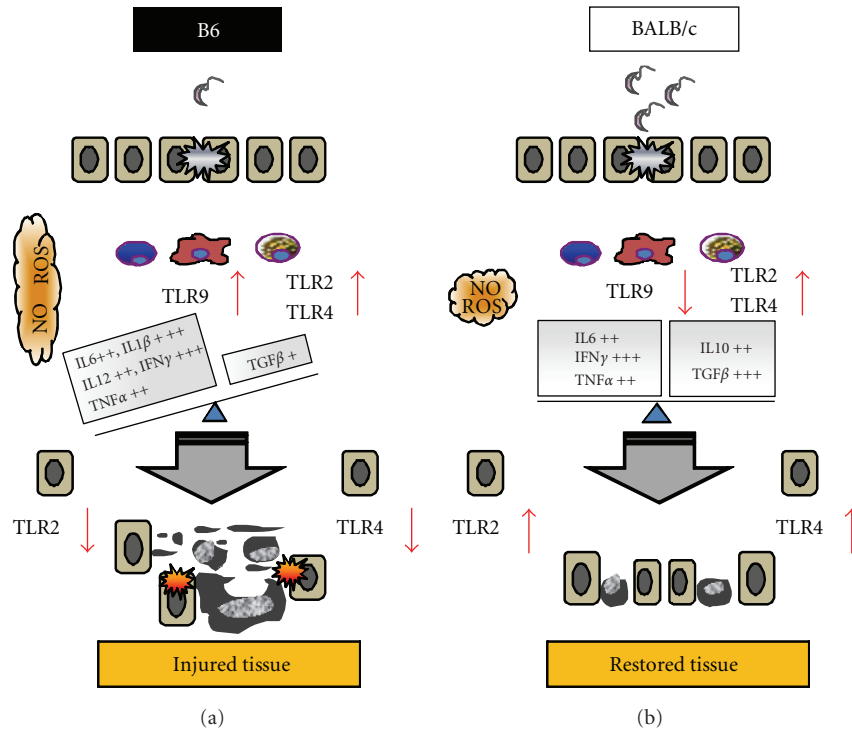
B6

NO ROS

TLR9

TLR2

TLR4

IL6++, IL1$\beta$ + ++
IL12 ++, IFN$\gamma$ +++
TNF$\alpha$ ++

TGF$\beta$ +

TLR2

TLR4

Injured tissue

(a)

BALB/c

NO ROS

TLR9

TLR2

TLR4

IL6 ++
IFN$\gamma$ +++
TNF$\alpha$ ++

IL10 ++
TGF$\beta$ +++

TLR2

TLR4

Restored tissue

(b)